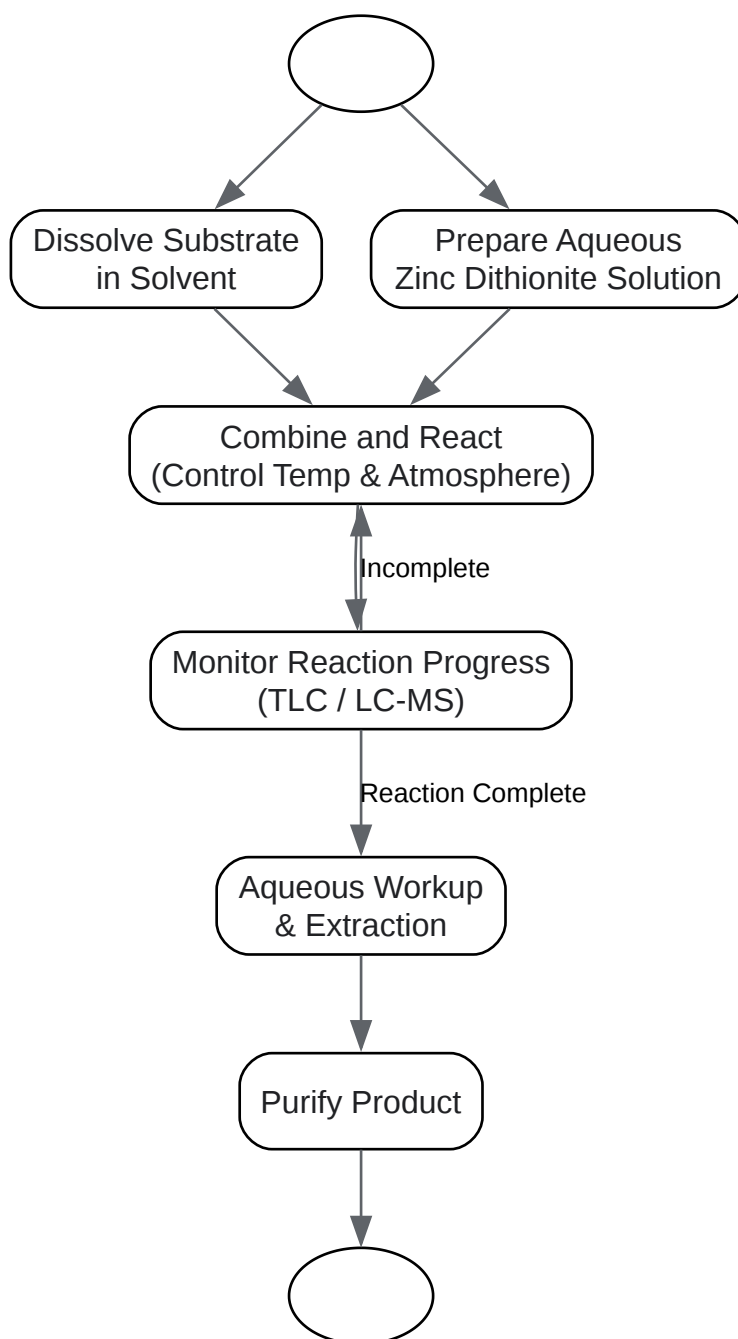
Dissolve Substrate in Solvent

Prepare Aqueous Zinc Dithionite Solution

Combine and React (Control Temp & Atmosphere)

Incomplete

Monitor Reaction Progress (TLC / LC-MS)

Reaction Complete

Aqueous Workup & Extraction

Purify Product